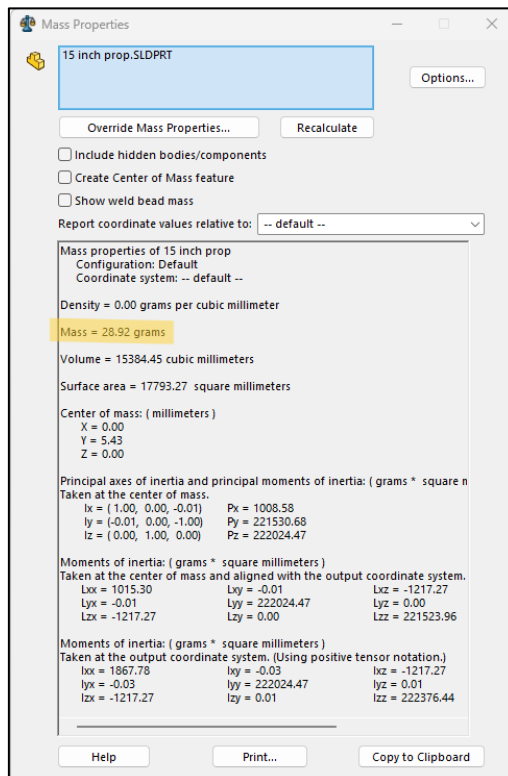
Mass Properties

15 inch prop.SLDPRT

Options...

Override Mass Properties...

Recalculate

Include hidden bodies/components

Create Center of Mass feature

Show weld bead mass

Report coordinate values relative to: -- default --

Mass properties of 15 inch prop
Configuration: Default
Coordinate system: -- default --

Density = 0.00 grams per cubic millimeter

Mass = 28.92 grams

Volume = 15384.45 cubic millimeters

Surface area = 17793.27 square millimeters

Center of mass: ( millimeters )
X = 0.00
Y = 5.43
Z = 0.00

Principal axes of inertia and principal moments of inertia: ( grams * square m
Taken at the center of mass.
Ix = ( 1.00, 0.00, -0.01) Px = 1008.58
Iy = (-0.01, 0.00, -1.00) Py = 221530.68
Iz = ( 0.00, 1.00, 0.00) Pz = 222024.47

Moments of inertia: ( grams * square millimeters )
Taken at the center of mass and aligned with the output coordinate system.

| Lxx = 1015.30 | Lxy = -0.01 | Lxz = -1217.27 |
|---|---|---|
| Lyx = -0.01 | Lyy = 222024.47 | Lyz = 0.00 |
| Lzx = -1217.27 | Lzy = 0.00 | Lzz = 221523.96 |

Moments of inertia: ( grams * square millimeters )
Taken at the output coordinate system. (Using positive tensor notation.)

| Ixx = 1867.78 | Ixy = -0.03 | Ixz = -1217.27 |
|---|---|---|
| Iyx = -0.03 | Iyy = 222024.47 | Iyz = 0.01 |
| Izx = -1217.27 | Izy = 0.01 | Izz = 222376.44 |

Help

Print...

Copy to Clipboard